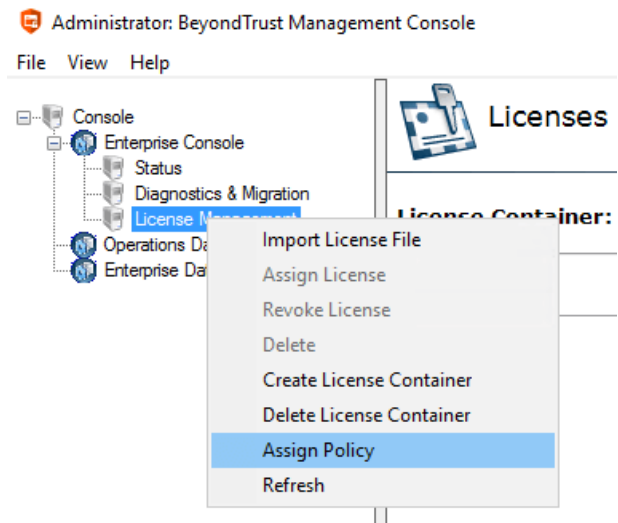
Administrator: BeyondTrust Management Console

File View Help

Console
Enterprise Console
Status
Diagnostics & Migration
License Management
Operations Da
Enterprise Da

Licenses

License Container:

Import License File
Assign License
Revoke License
Delete
Create License Container
Delete License Container
Assign Policy
Refresh